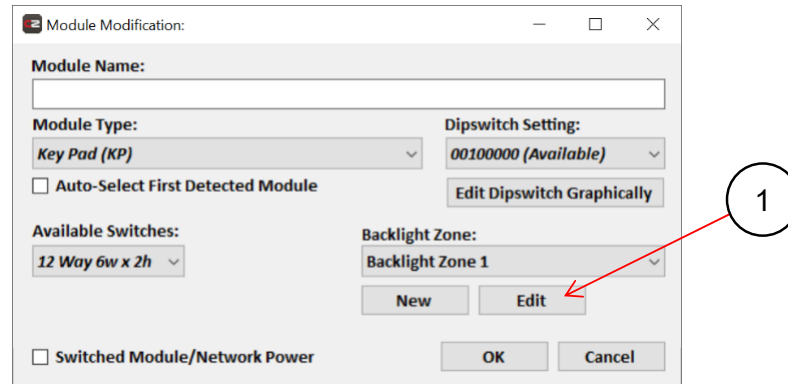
Module Modification:

Module Name:

Module Type:

Key Pad (KP)

Auto-Select First Detected Module

Dipswitch Setting:

00100000 (Available)

Edit Dipswitch Graphically

1

Available Switches:

12 Way 6w x 2h

Backlight Zone:

Backlight Zone 1

New

Edit

Switched Module/Network Power

OK

Cancel